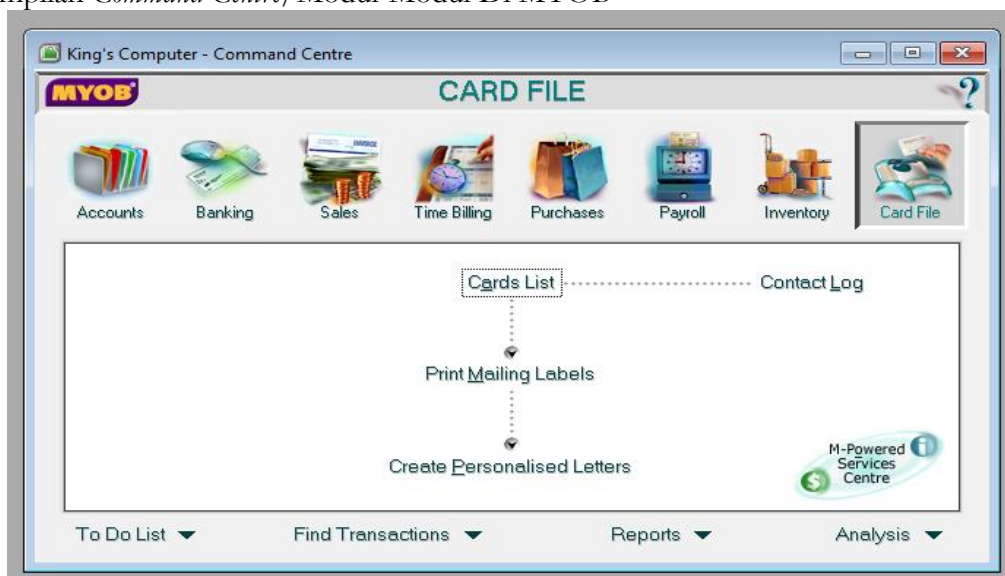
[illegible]mpilan *Command Centre* Modul-Modul DI MYOB

King's Computer - Command Centre

MYOB

CARD FILE

?

Accounts Banking Sales Time Billing Purchases Payroll Inventory Card File

INVOICE

Cards List

Contact Log

Print Mailing Labels

Create Personalised Letters

M-Powered Services Centre

To Do List

Find Transactions

Reports

Analysis